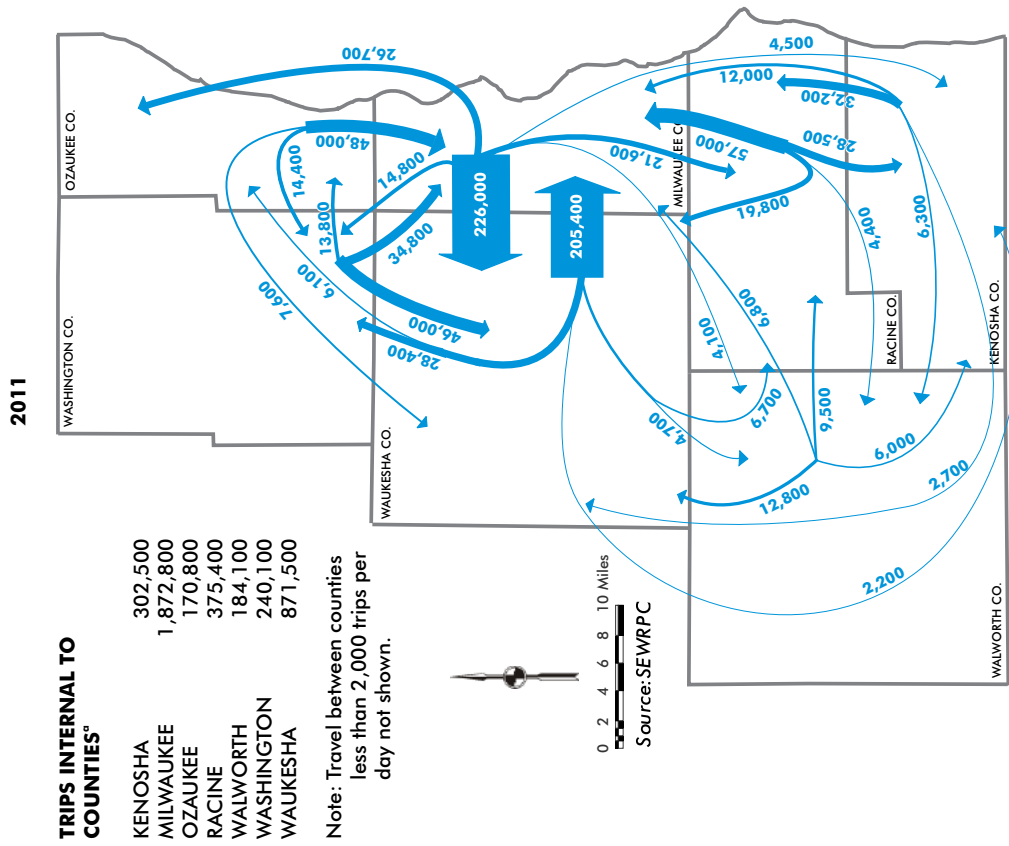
2011

TRIPS INTERNAL TO COUNTIES$^a$

| | |
|---|---|
| KENOSHA | 302,500 |
| MILWAUKEE | 1,872,800 |
| OZAUKEE | 170,800 |
| RACINE | 375,400 |
| WALWORTH | 184,100 |
| WASHINGTON | 240,100 |
| WAUKESHA | 871,500 |

Note: Travel between counties less than 2,000 trips per day not shown.

0 2 4 6 8 10 Miles

Source: SEWRPC

OZAUKEE CO.
WASHINGTON CO.
WAUKESHA CO.
MILWAUKEE CO.
RACINE CO.
KENOSHA CO.
WALWORTH CO.

26,700
48,000
14,400
14,800
13,800
34,800
6,100
7,600
46,000
28,400
226,000
205,400
21,600
57,000
4,500
12,000
32,200
28,500
19,800
4,400
6,300
6,800
4,100
6,700
4,700
9,500
12,800
6,000
2,700
2,200